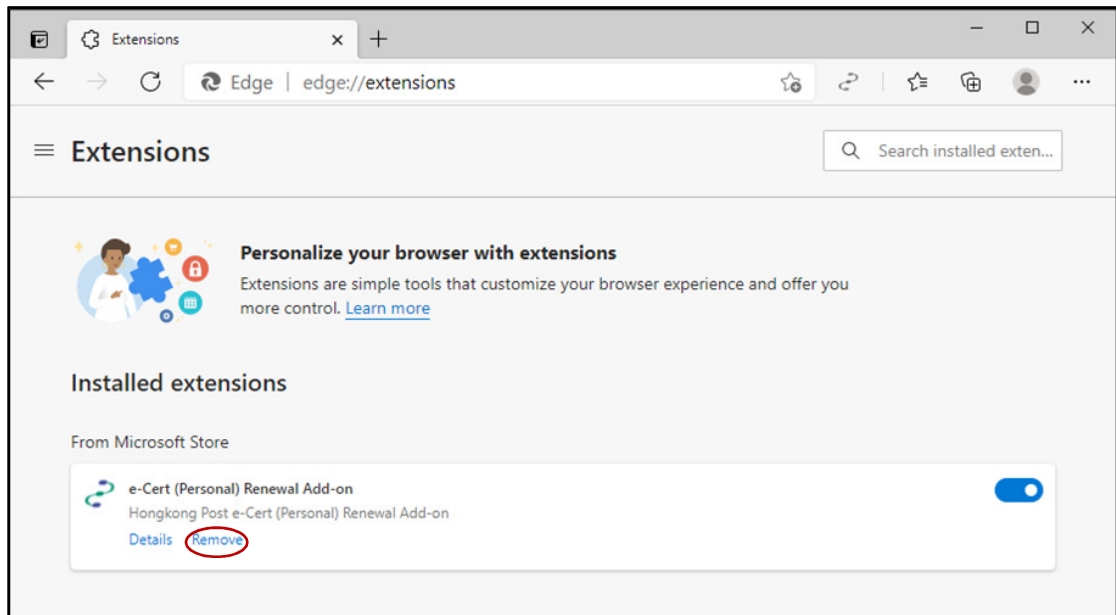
Extensions ×

+

Edge | edge://extensions

Extensions

Search installed exten...

Personalize your browser with extensions

Extensions are simple tools that customize your browser experience and offer you more control. Learn more

Installed extensions

From Microsoft Store

e-Cert (Personal) Renewal Add-on

Hongkong Post e-Cert (Personal) Renewal Add-on

Details Remove